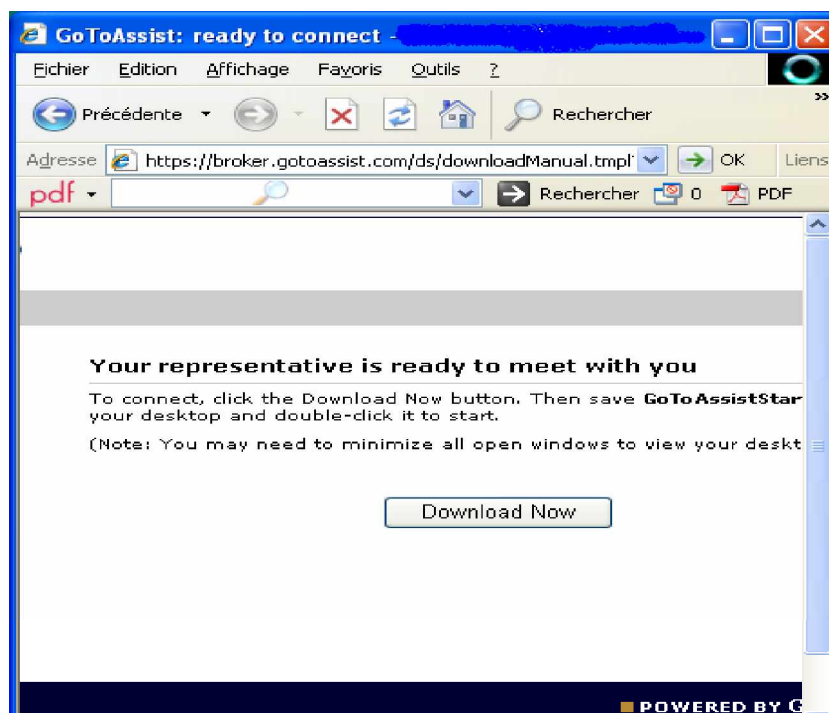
GoToAssist: ready to connect - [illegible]

Fichier Edition Affichage Favoris Outils ?

Précédente Rechercher

Adresse https://broker.gotoassist.com/ds/downloadManual.tmpl OK Liens

pdf Rechercher 0 PDF

Your representative is ready to meet with you

To connect, click the Download Now button. Then save GoToAssistStar your desktop and double-click it to start.

(Note: You may need to minimize all open windows to view your deskt

Download Now

POWERED BY G